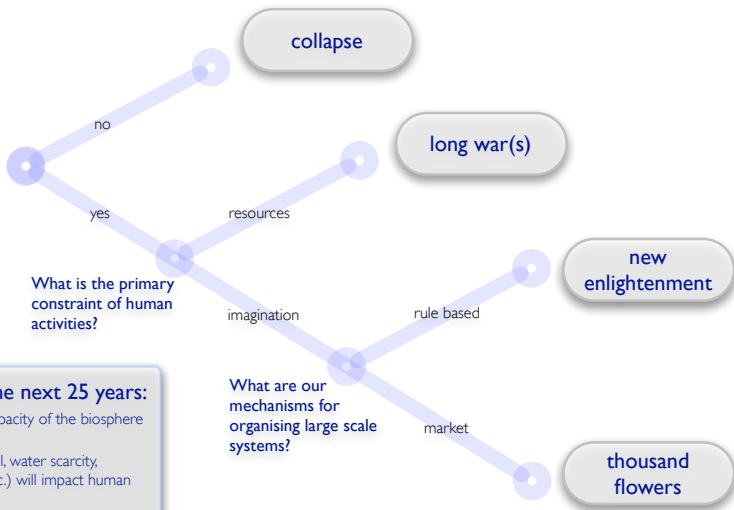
collapse

no

long war(s)

yes

resources

new enlightenment

What is the primary constraint of human activities?

imagination

rule based

he next 25 years:
pacity of the biosphere

l, water scarcity,
c.) will impact human

What are our mechanisms for organising large scale systems?

market

thousand flowers